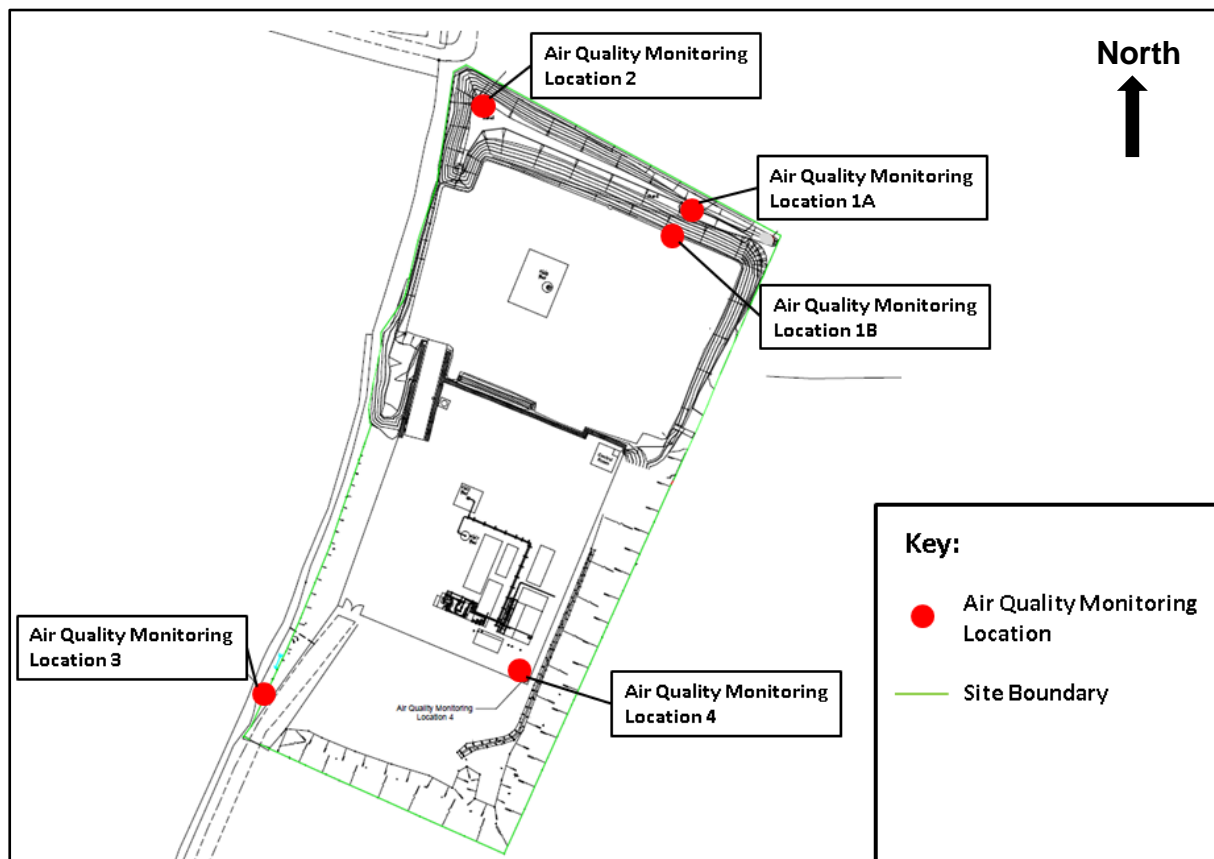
Air Quality Monitoring Location 2

North

Air Quality Monitoring Location 1A

Air Quality Monitoring Location 1B

Key:

Air Quality Monitoring Location

Site Boundary

Air Quality Monitoring Location 3

Air Quality Monitoring Location 4

Air Quality Monitoring Location 4